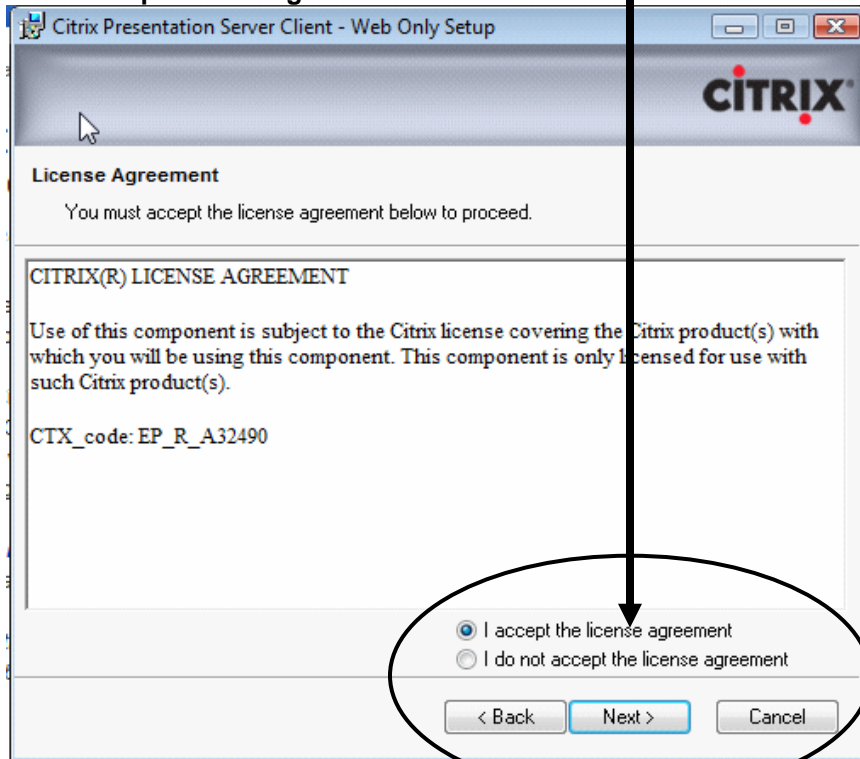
Citrix Presentation Server Client - Web Only Setup

CITRIX

License Agreement

You must accept the license agreement below to proceed.

CITRIX(R) LICENSE AGREEMENT

Use of this component is subject to the Citrix license covering the Citrix product(s) with which you will be using this component. This component is only licensed for use with such Citrix product(s).

CTX_code: EP_R_A32490

I accept the license agreement

I do not accept the license agreement

< Back

Next >

Cancel